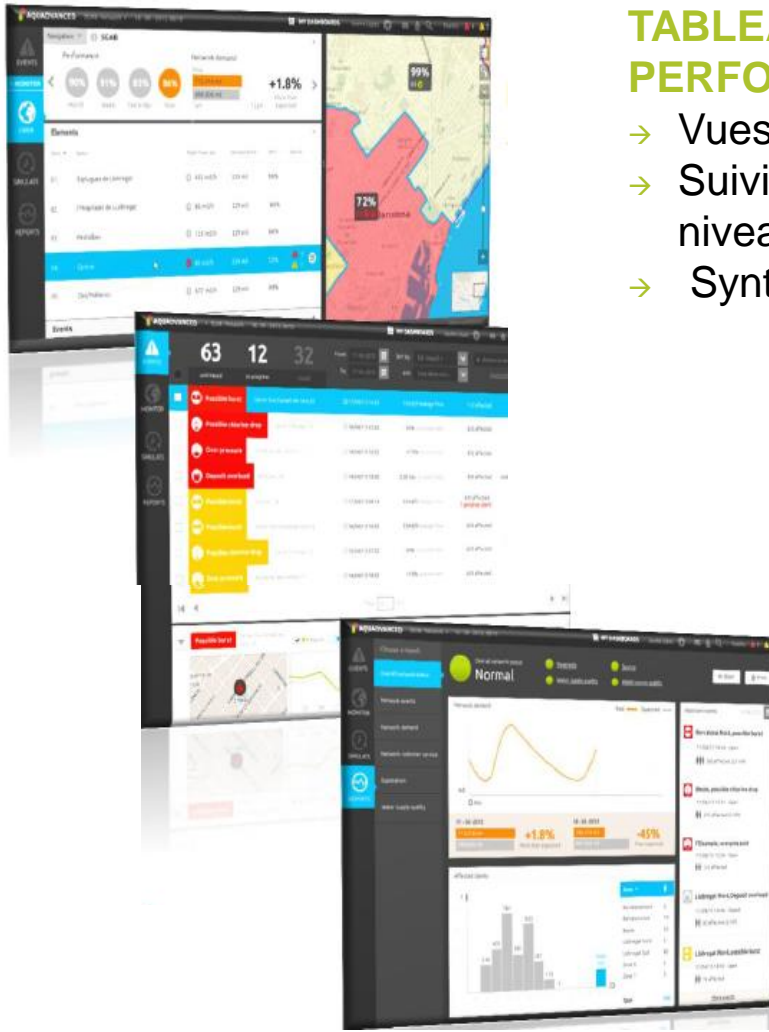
TABLE
PERFO

→ Vues
→ Suivi
nivea
→ Synt

AQUADVANCED
EVENTS
MONITOR
SIMULATE
REPORTS
Navigation
SCaB
Performance
90%
91%
83%
56%
Network demand
+1.8%
Elements
El
Sarlagues de Llobregat
Hospitalet de Llobregat
Horta-Gui
Centre
Sant Andreu
Events
99%
72%
Barcelona

AQUADVANCED
63
12
32
Possible burst
Possible chlorine drop
Over pressure
Deposit overload
Possible burst
Possible burst
Possible chlorine drop
Over pressure
Possible burst

AQUADVANCED
MY DASHBOARDS
EVENTS
MONITOR
SIMULATE
REPORTS
Normal
Network demand
+1.8%
-45%
Affected clients
Operations